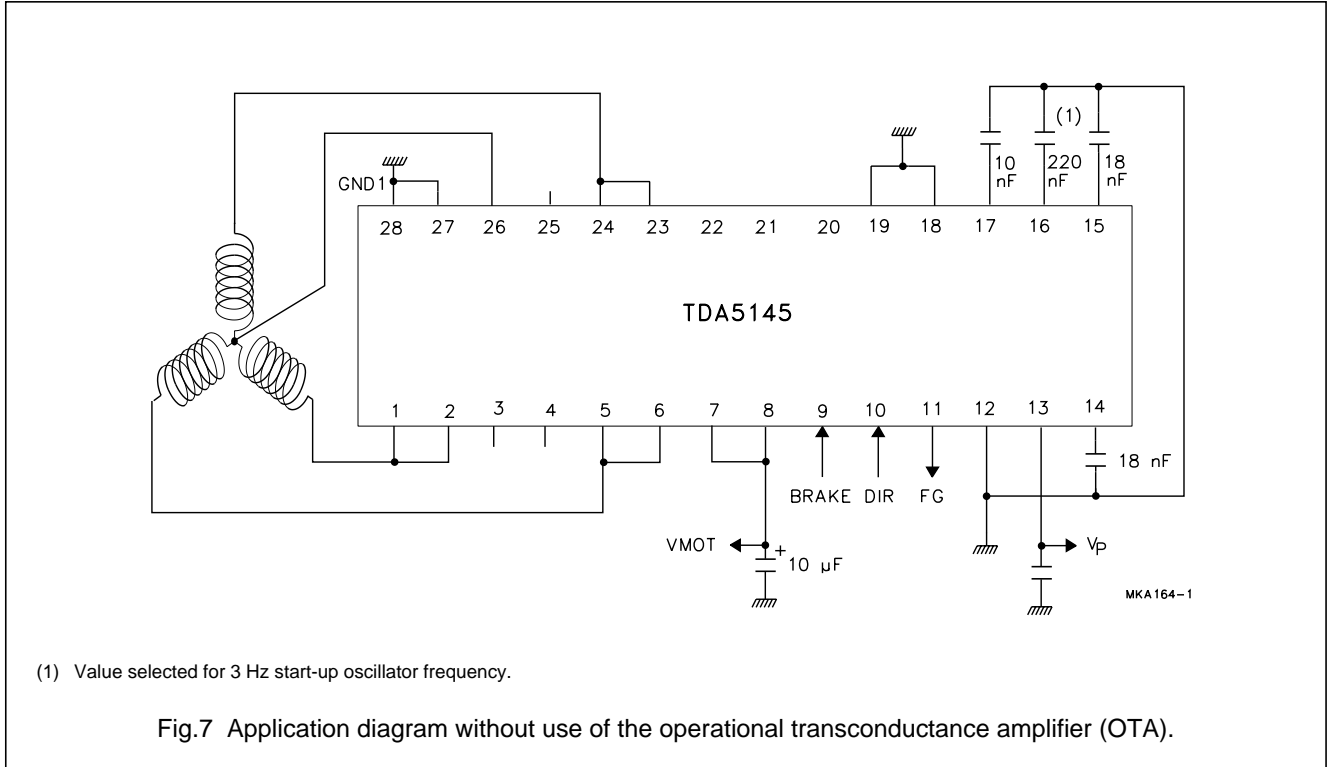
(1)

10 nF

220 nF

18 nF

GND1

28 27 26 25 24 23 22 21 20 19 18 17 16 15

TDA5145

1 2 3 4 5 6 7 8 9 10 11 12 13 14

18 nF

BRAKE DIR FG

VMOT

+

10 μF

$V_P$

MKA164-1

(1) Value selected for 3 Hz start-up oscillator frequency.

Fig.7 Application diagram without use of the operational transconductance amplifier (OTA).